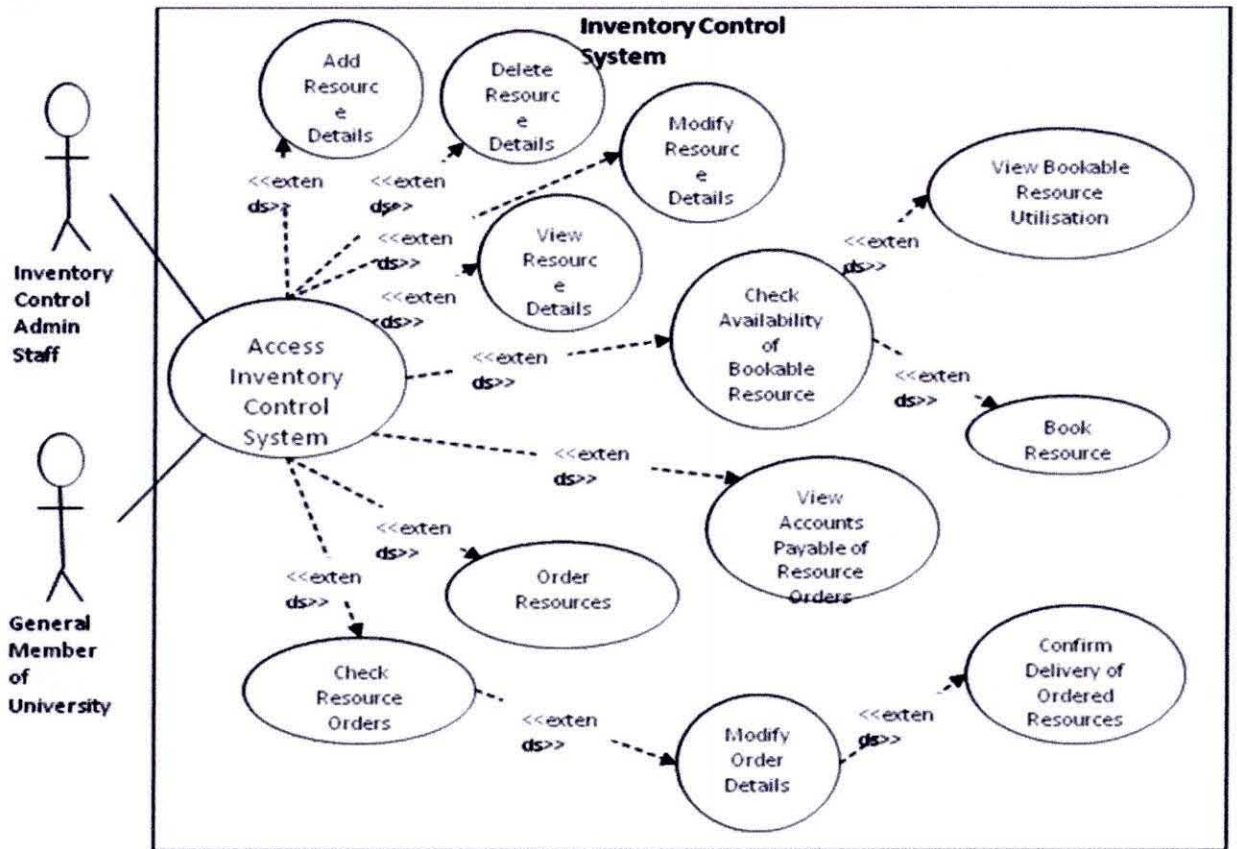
Inventory Control System

Add Resource Details

Delete Resource Details

Modify Resource Details

View Bookable Resource Utilisation

<<extends>>

<<extends>>

<<extends>>

View Resource Details

<<extends>>

<<extends>>

Check Availability of Bookable Resource

Inventory Control Admin Staff

Access Inventory Control System

<<extends>>

<<extends>>

Book Resource

<<extends>>

View Accounts Payable of Resource Orders

General Member of University

<<extends>>

<<extends>>

Order Resources

Check Resource Orders

<<extends>>

Modify Order Details

<<extends>>

Confirm Delivery of Ordered Resources